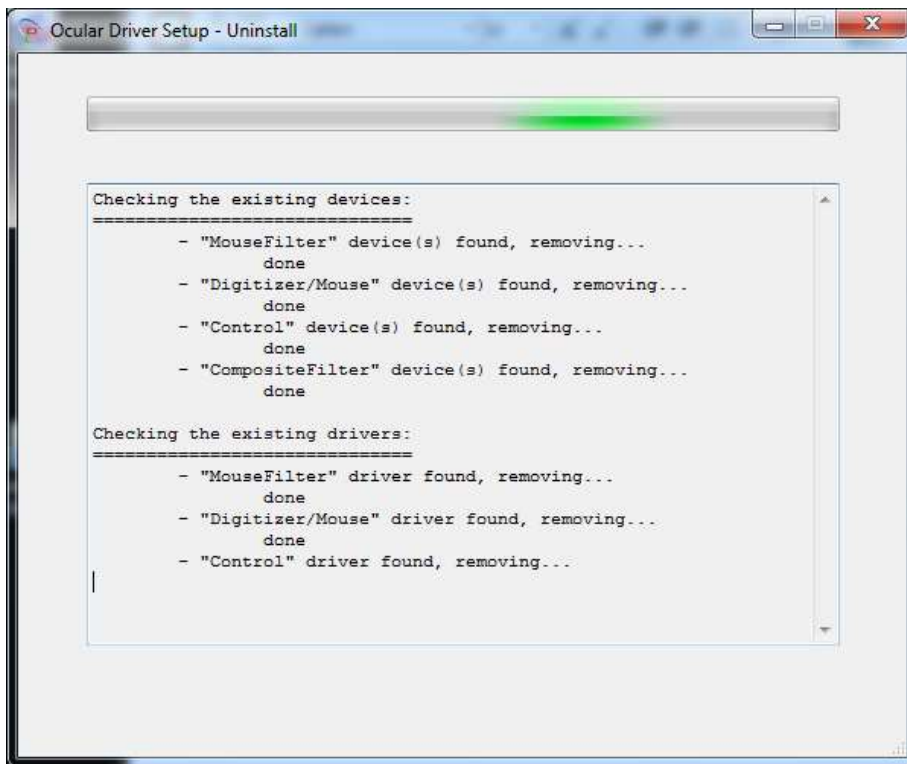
Ocular Driver Setup - Uninstall

Checking the existing devices:
==============================
- "MouseFilter" device(s) found, removing...
done
- "Digitizer/Mouse" device(s) found, removing...
done
- "Control" device(s) found, removing...
done
- "CompositeFilter" device(s) found, removing...
done

Checking the existing drivers:
==============================
- "MouseFilter" driver found, removing...
done
- "Digitizer/Mouse" driver found, removing...
done
- "Control" driver found, removing...